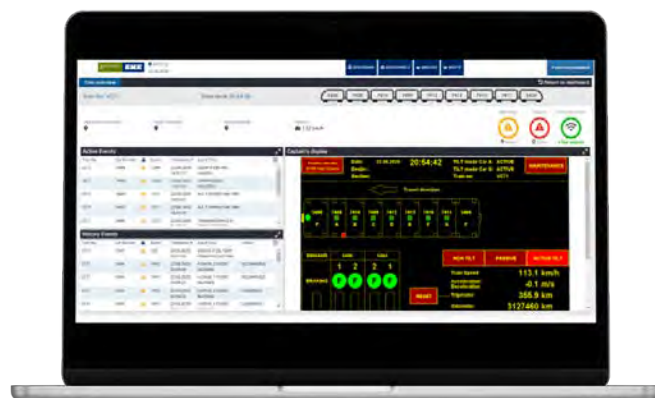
Active Events

History Events

Captain's display

20:54:42

Travel direction

TILT mode Car A: ACTIVE
TILT mode Car B: ACTIVE

MAINTENANCE

NON TILT

PASSIVE

ACTIVE TILT

Train Speed 113.1 km/h

Acceleration/ Deceleration -0.1 m/s

Trip meter 355.9 km

Odometer 5127460 km

RESET

BRAKING

P P P P